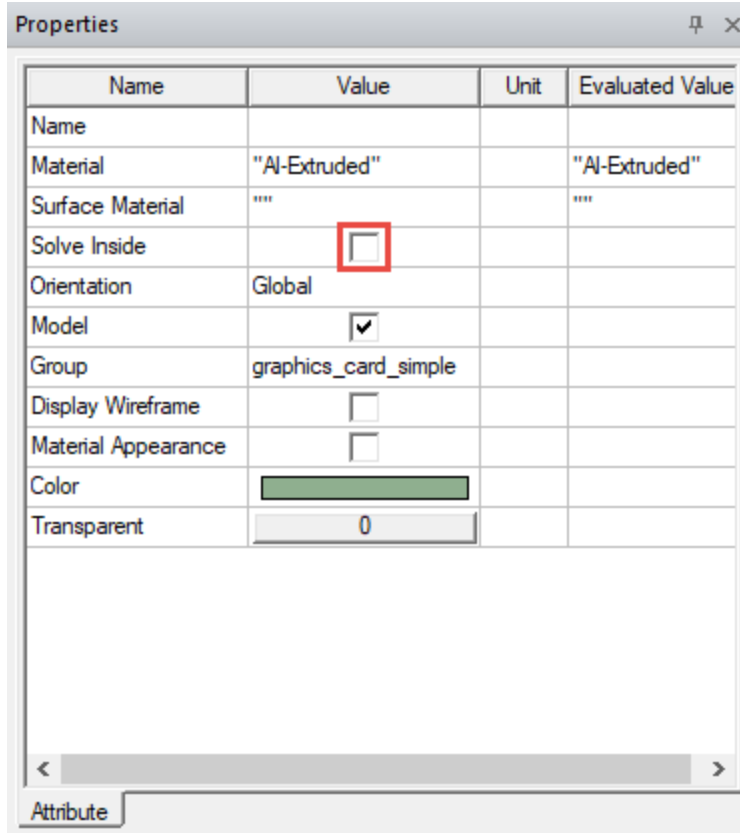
Properties

| Name | Value | Unit | Evaluated Value |
|---|---|---|---|
| Name | | | |
| Material | "Al-Extruded" | | "Al-Extruded" |
| Surface Material | "" | | "" |
| Solve Inside | ☐ | | |
| Orientation | Global | | |
| Model | ☑ | | |
| Group | graphics_card_simple | | |
| Display Wireframe | ☐ | | |
| Material Appearance | ☐ | | |
| Color | | | |
| Transparent | 0 | | |

Attribute